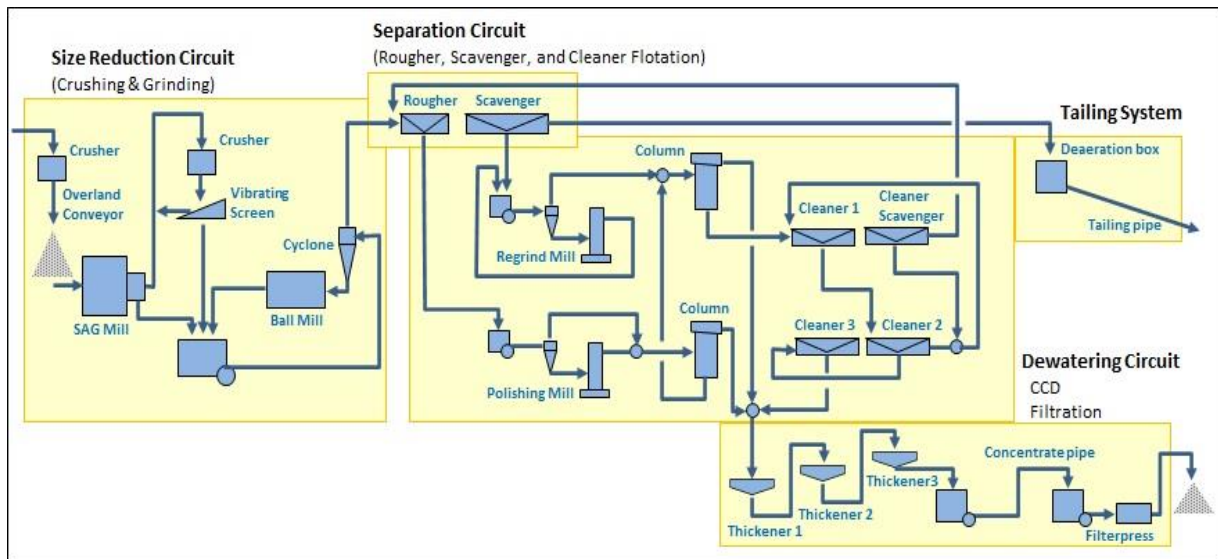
Size Reduction Circuit
(Crushing & Grinding)

Separation Circuit
(Rougher, Scavenger, and Cleaner Flotation)

Tailing System

Crusher
Overland Conveyor
Crusher
Vibrating Screen
Cyclone
SAG Mill
Ball Mill

Rougher
Scavenger
Column
Regrind Mill
Cleaner 1
Cleaner Scavenger
Column
Polishing Mill
Cleaner 3
Cleaner 2

Deaeration box
Tailing pipe

Dewatering Circuit
CCD
Filtration

Thickener 1
Thickener 2
Thickener3
Concentrate pipe
Filterpress